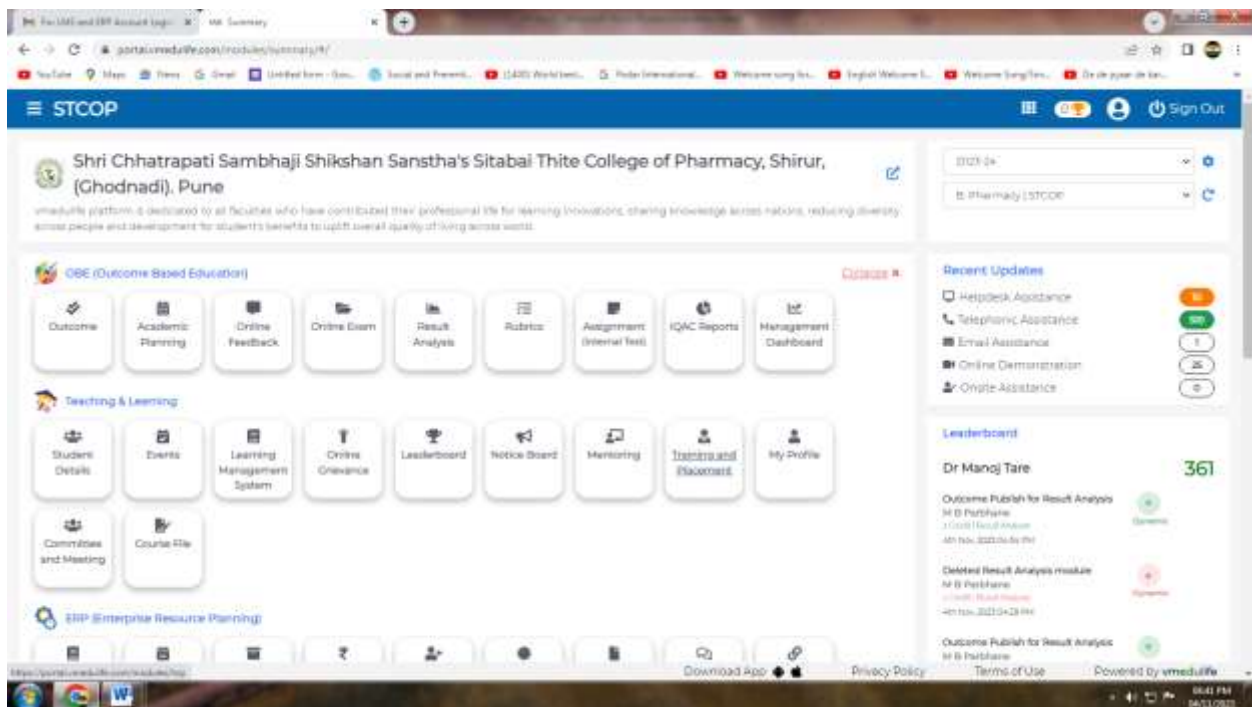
≡ STCOP

Sign Out

Shri Chhatrapati Sambhaji Shikshan Sanstha's Sitabai Thite College of Pharmacy, Shirur, (Ghodnadi). Pune

vmedulife platform is dedicated to all faculties who have contributed their professional life for learning innovations, sharing knowledge across nations, reducing diversity across people and development for student's benefits to uplift overall quality of living across world.

2023-24

B. Pharmacy | STCOP

OBE (Outcome Based Education)

Collapse

Outcome
Academic Planning
Online Feedback
Online Exam
Result Analysis
Rubrics
Assignment (Internal Test)
IQAC Reports
Management Dashboard

Teaching & Learning

Student Details
Events
Learning Management System
Online Grievance
Leaderboard
Notice Board
Mentoring
Training and Placement
My Profile
Committee and Meeting
Course File

ERP (Enterprise Resource Planning)

Recent Updates

Helpdesk Assistance
Telephonic Assistance
Email Assistance
Online Demonstration
Onsite Assistance

Leaderboard

Dr Manoj Tare 361

Outcome Publish for Result Analysis
M B Parbhane

Deleted Result Analysis module
M B Parbhane

Outcome Publish for Result Analysis
M B Parbhane

Download App
Privacy Policy
Terms of Use
Powered by vmedulife